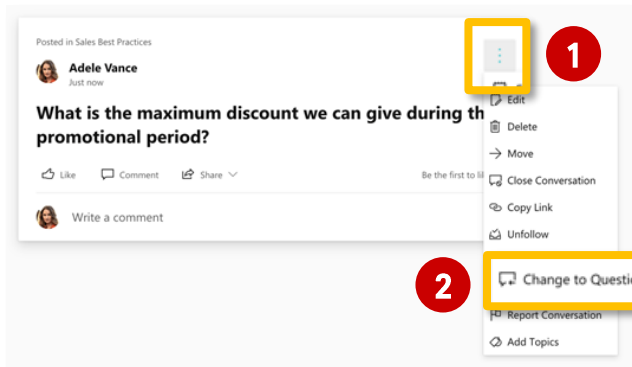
Posted in Sales Best Practices

Adele Vance
Just now

What is the maximum discount we can give during th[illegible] promotional period?

Like Comment Share

Be the first to li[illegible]

Write a comment

1

Edit
Delete
Move
Close Conversation
Copy Link
Unfollow

2

Change to Questi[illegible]
Report Conversation
Add Topics